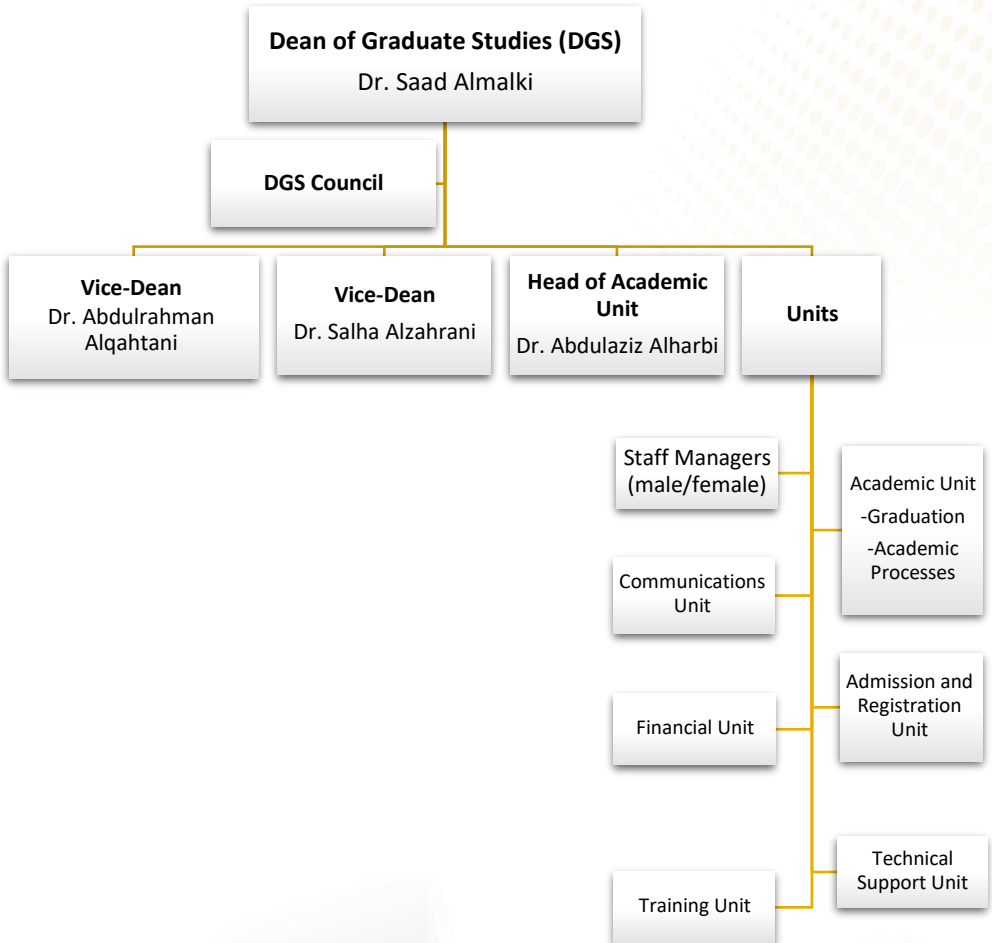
Dean of Graduate Studies (DGS)
Dr. Saad Almalki

DGS Council

Vice-Dean
Dr. Abdulrahman Alqahtani

Vice-Dean
Dr. Salha Alzahrani

Head of Academic Unit
Dr. Abdulaziz Alharbi

Units

Staff Managers (male/female)

Academic Unit
-Graduation
-Academic Processes

Communications Unit

Admission and Registration Unit

Financial Unit

Technical Support Unit

Training Unit